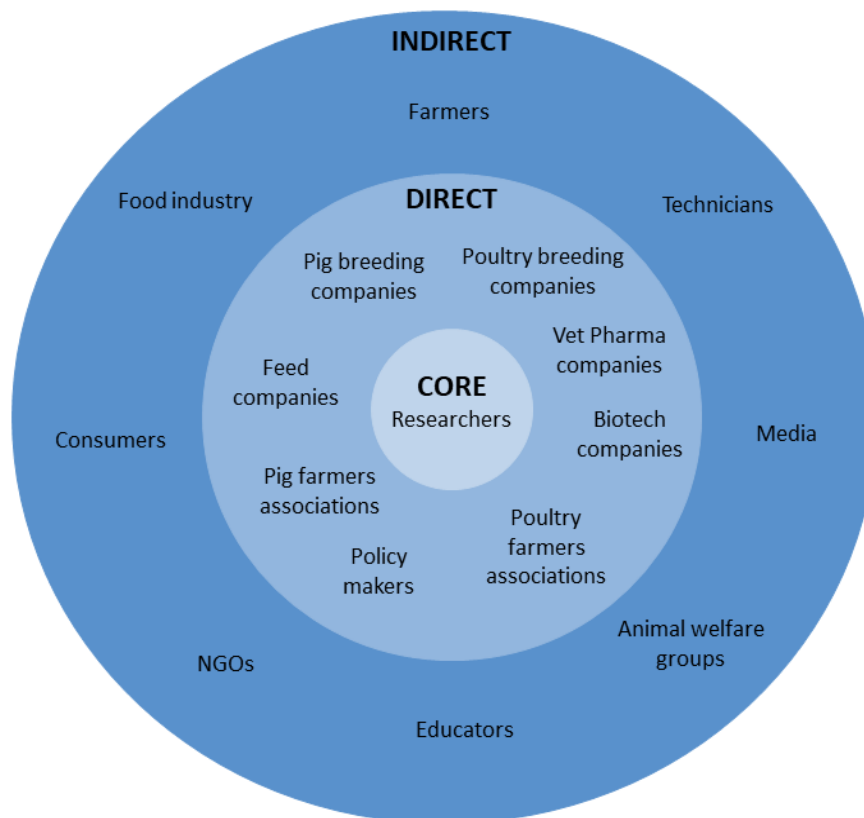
INDIRECT

Farmers

Food industry

Technicians

DIRECT

Pig breeding companies

Poultry breeding companies

Vet Pharma companies

Feed companies

CORE

Researchers

Biotech companies

Consumers

Media

Pig farmers associations

Poultry farmers associations

Policy makers

Animal welfare groups

NGOs

Educators